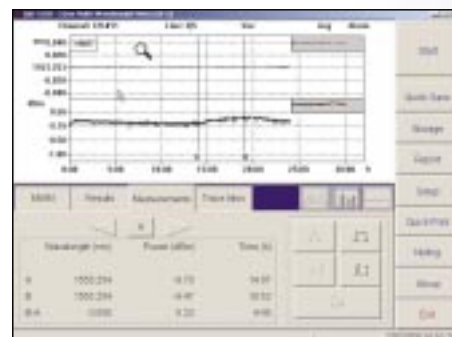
Start

Quick Save

Storage

Export

Setup

Quick Print

Help

About

Exit

Results

Measurements

Trace Info

A

Wavelength (nm)

Power (dBm)

Time (s)

A

1550.294

-4.73

B

1550.294

-4.47

B-A

0.000

0.32

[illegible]